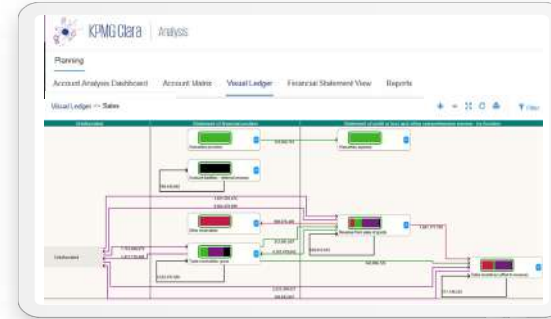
KPMG Clara | Analysis

Planning

Account Analysis Dashboard
Account Matrix
Visual Ledger
Financial Statement View
Reports

Visual Ledger >> Sales

Filter

Unallocated
Statement of financial position
Statement of profit or loss and other comprehensive income - by function

Receivables accounts
Contract liabilities - deferred revenue
Other receivables
Trade receivables - gross
Revenue from sale of goods
Receivables expenses
Sales incentives (offset to revenue)

Unallocated

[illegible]